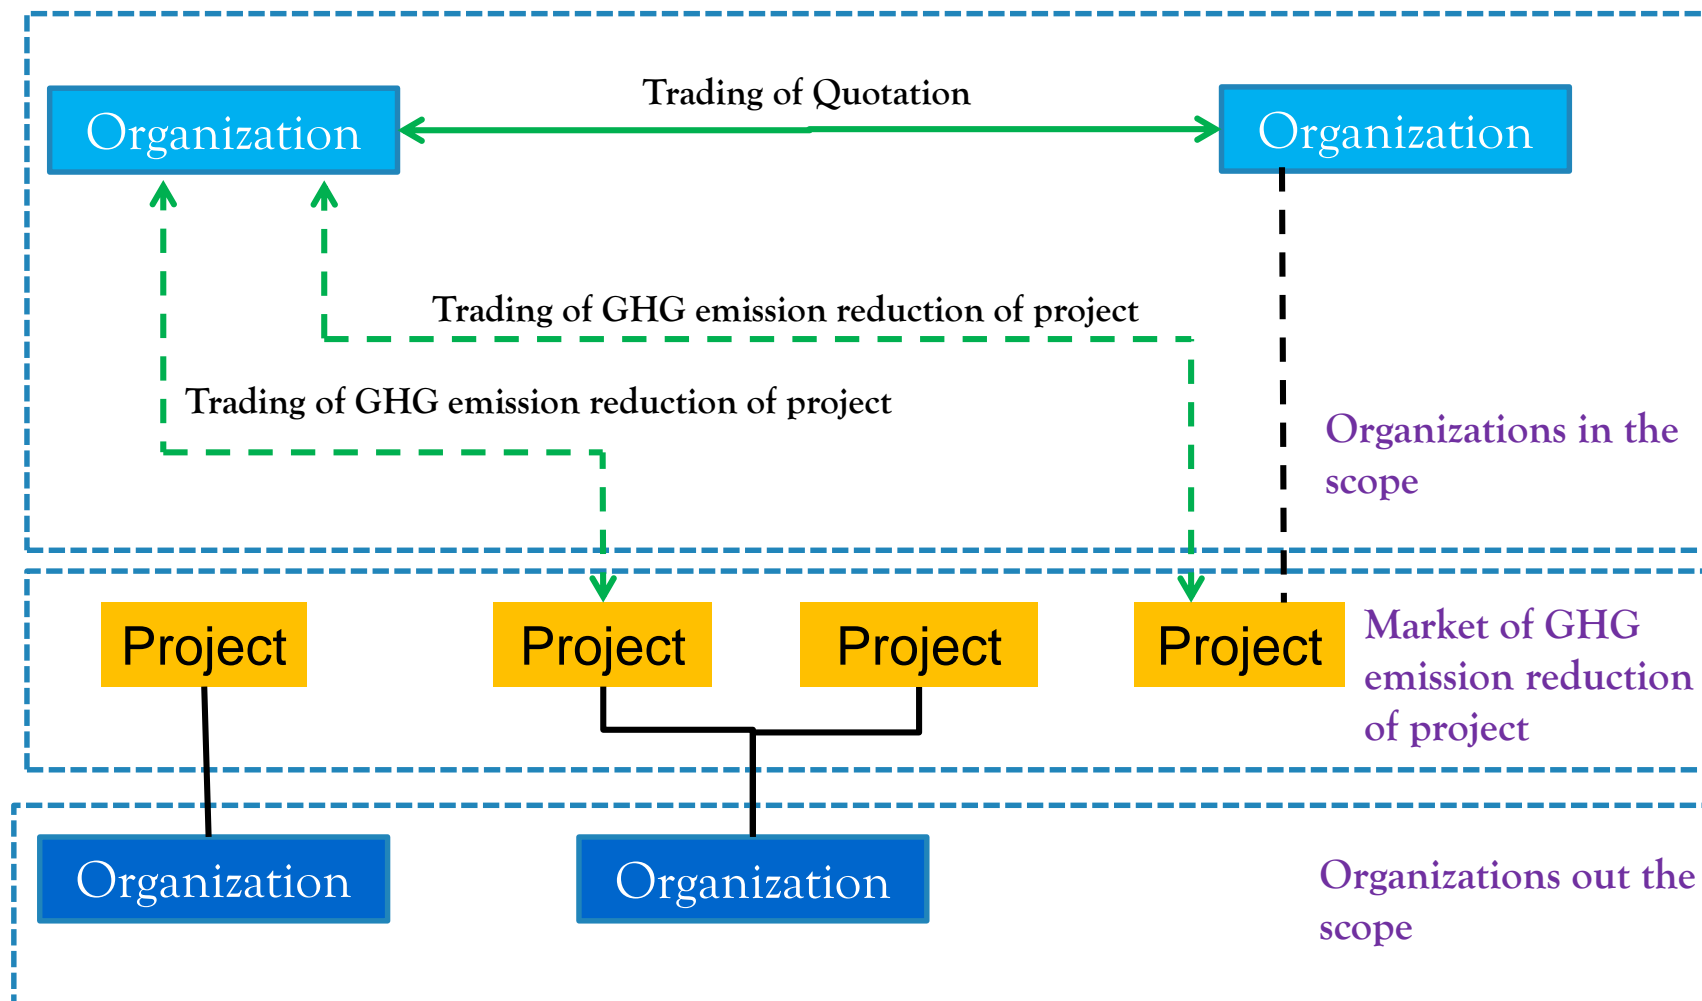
Trading of Quotation

Organization

Organization

Trading of GHG emission reduction of project

Trading of GHG emission reduction of project

Organizations in the scope

Project

Project

Project

Project

Market of GHG emission reduction of project

Organization

Organization

Organizations out the scope